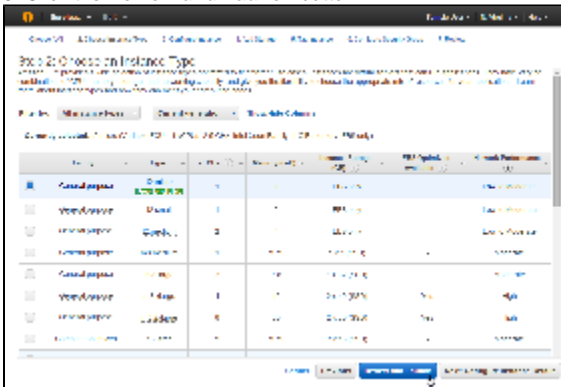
Services

Step 2: Choose an Instance Type

Filter by: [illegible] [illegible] Show/Hide Columns

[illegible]

| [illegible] | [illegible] | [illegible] | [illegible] | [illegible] | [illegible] | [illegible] |
|---|---|---|---|---|---|---|
| General purpose | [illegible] | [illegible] | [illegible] | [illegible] | | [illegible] |
| General purpose | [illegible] | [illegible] | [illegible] | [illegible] | | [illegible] |
| General purpose | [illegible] | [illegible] | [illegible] | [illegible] | | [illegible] |
| General purpose | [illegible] | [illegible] | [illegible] | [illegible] | | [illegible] |
| General purpose | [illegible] | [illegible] | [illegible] | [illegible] | | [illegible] |
| General purpose | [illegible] | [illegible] | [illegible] | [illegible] | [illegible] | High |
| General purpose | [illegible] | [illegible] | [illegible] | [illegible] | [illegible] | High |
| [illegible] | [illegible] | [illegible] | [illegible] | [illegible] | | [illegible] |

Cancel Previous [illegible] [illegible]